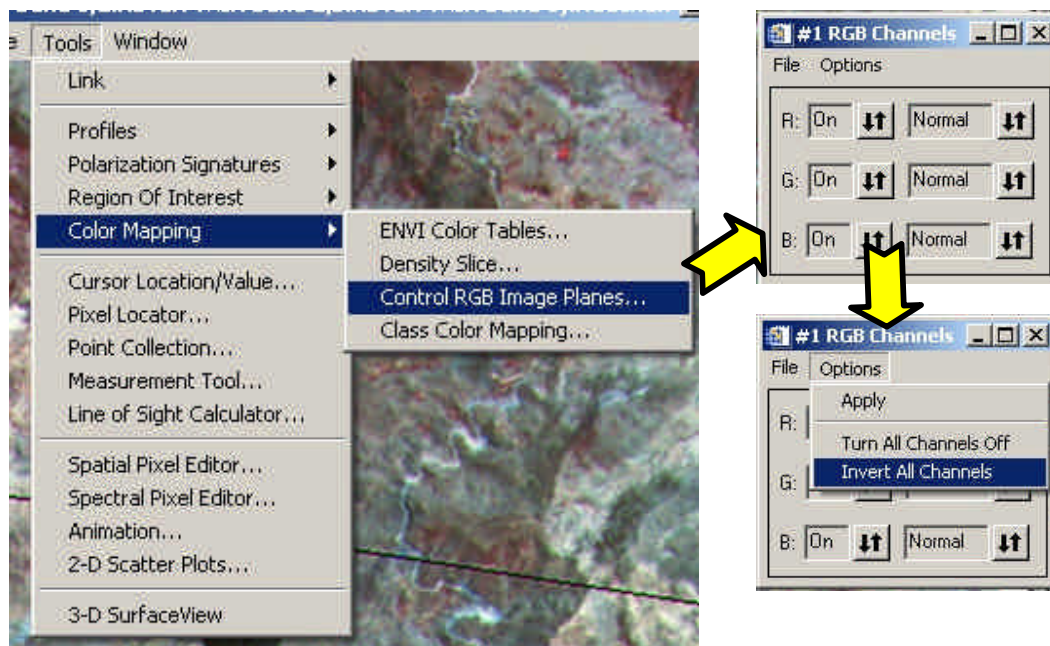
e Tools Window

Link

Profiles
Polarization Signatures
Region Of Interest
Color Mapping

ENVI Color Tables...
Density Slice...
Control RGB Image Planes...
Class Color Mapping...

Cursor Location/Value...
Pixel Locator...
Point Collection...
Measurement Tool...
Line of Sight Calculator...

Spatial Pixel Editor...
Spectral Pixel Editor...
Animation...
2-D Scatter Plots...

3-D SurfaceView

#1 RGB Channels
File Options
R: On Normal
G: On Normal
B: On Normal

#1 RGB Channels
File Options
Apply
Turn All Channels Off
Invert All Channels
R:
G:
B: On Normal